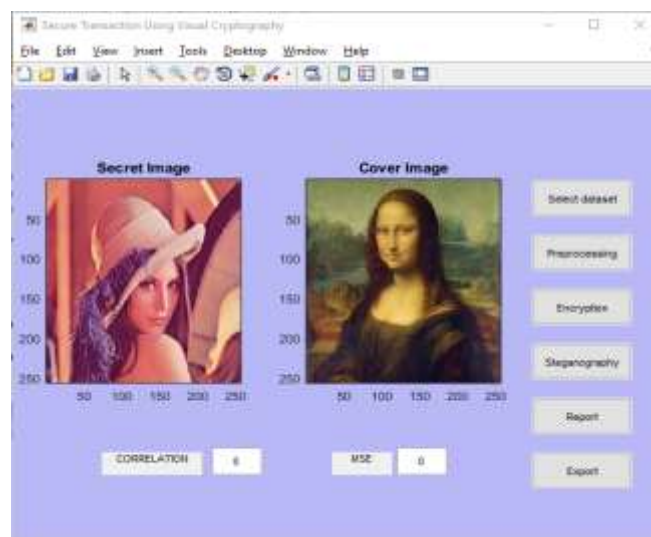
Secure Transaction Using Visual Cryptography

File Edit View Insert Tools Desktop Window Help

Secret Image

50
100
150
200
250

50 100 150 200 250

Cover Image

50
100
150
200
250

50 100 150 200 250

Select dataset

Preprocessing

Encryption

Steganography

Report

Export

CORRELATION 0

MSE 0